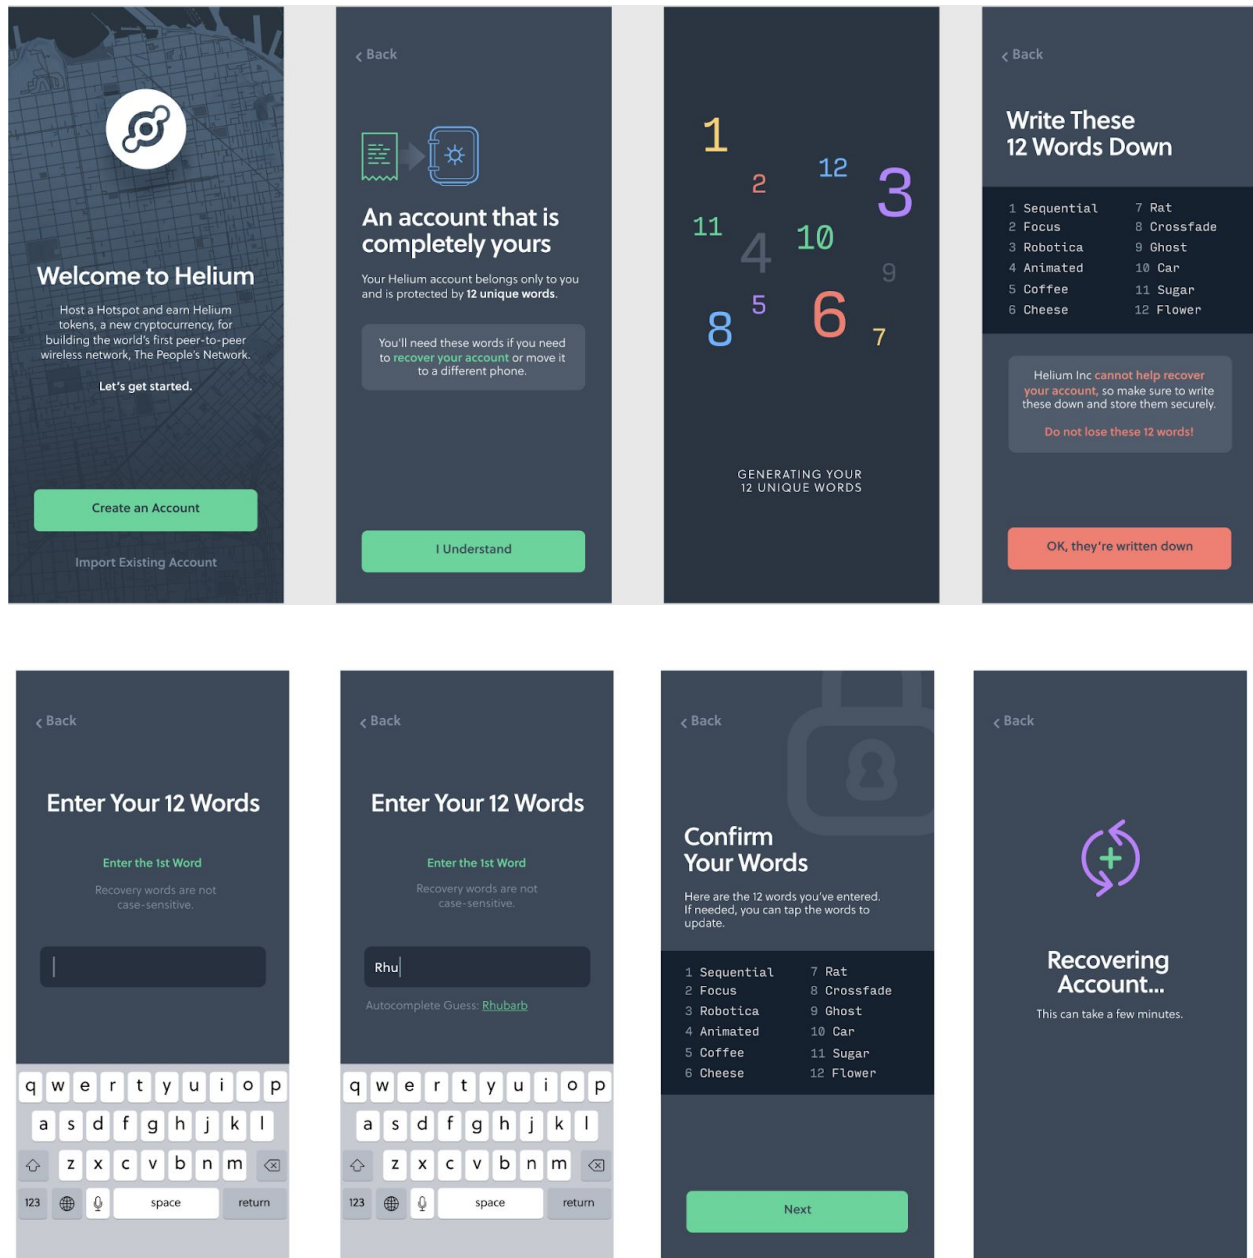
Welcome to Helium

Host a Hotspot and earn Helium tokens, a new cryptocurrency, for building the world's first peer-to-peer wireless network, The People's Network.

Let's get started.

Create an Account

Import Existing Account

‹ Back

An account that is completely yours

Your Helium account belongs only to you and is protected by 12 unique words.

You'll need these words if you need to recover your account or move it to a different phone.

I Understand

1 2 12 3 11 4 10 9 5 8 6 7

GENERATING YOUR 12 UNIQUE WORDS

‹ Back

Write These 12 Words Down

| | |
|---|---|
| 1 Sequential | 7 Rat |
| 2 Focus | 8 Crossfade |
| 3 Robotica | 9 Ghost |
| 4 Animated | 10 Car |
| 5 Coffee | 11 Sugar |
| 6 Cheese | 12 Flower |

Helium Inc cannot help recover your account, so make sure to write these down and store them securely.

Do not lose these 12 words!

OK, they're written down

‹ Back

Enter Your 12 Words

Enter the 1st Word

Recovery words are not case-sensitive.

q w e r t y u i o p
a s d f g h j k l
z x c v b n m
123 space return

‹ Back

Enter Your 12 Words

Enter the 1st Word

Recovery words are not case-sensitive.

Rhu

Autocomplete Guess: Rhubarb

q w e r t y u i o p
a s d f g h j k l
z x c v b n m
123 space return

‹ Back

Confirm Your Words

Here are the 12 words you've entered. If needed, you can tap the words to update.

| | |
|---|---|
| 1 Sequential | 7 Rat |
| 2 Focus | 8 Crossfade |
| 3 Robotica | 9 Ghost |
| 4 Animated | 10 Car |
| 5 Coffee | 11 Sugar |
| 6 Cheese | 12 Flower |

Next

‹ Back

Recovering Account...

This can take a few minutes.